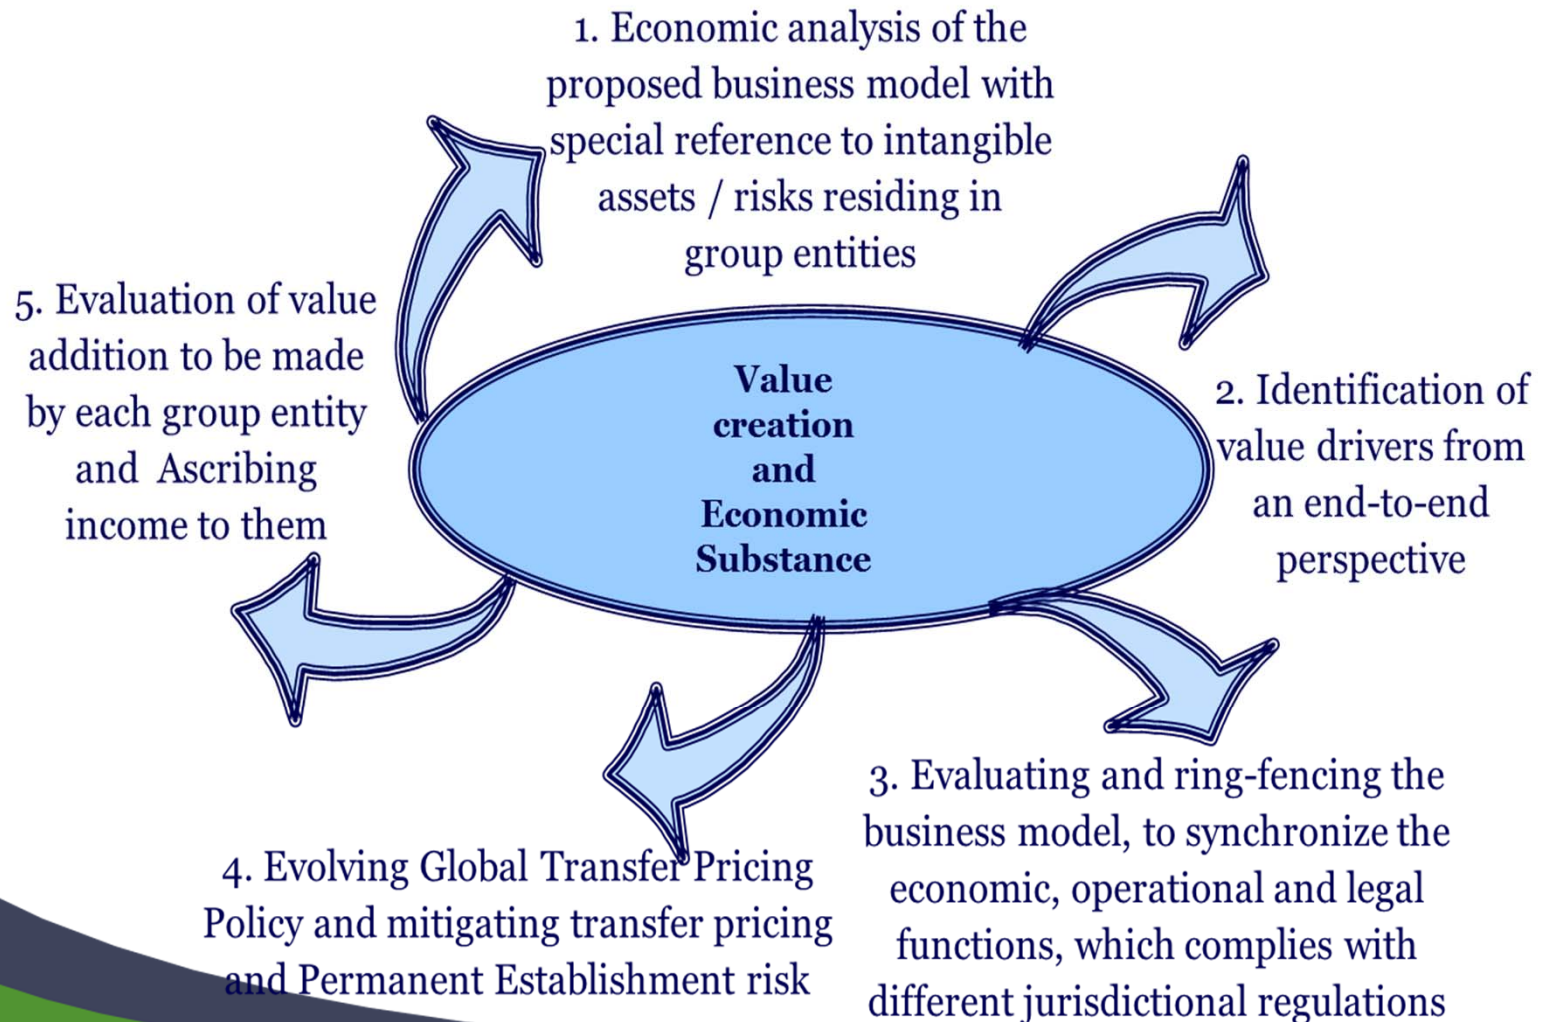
1. Economic analysis of the proposed business model with special reference to intangible assets / risks residing in group entities

5. Evaluation of value addition to be made by each group entity and Ascribing income to them

Value creation and Economic Substance

2. Identification of value drivers from an end-to-end perspective

3. Evaluating and ring-fencing the business model, to synchronize the economic, operational and legal functions, which complies with different jurisdictional regulations

4. Evolving Global Transfer Pricing Policy and mitigating transfer pricing and Permanent Establishment risk